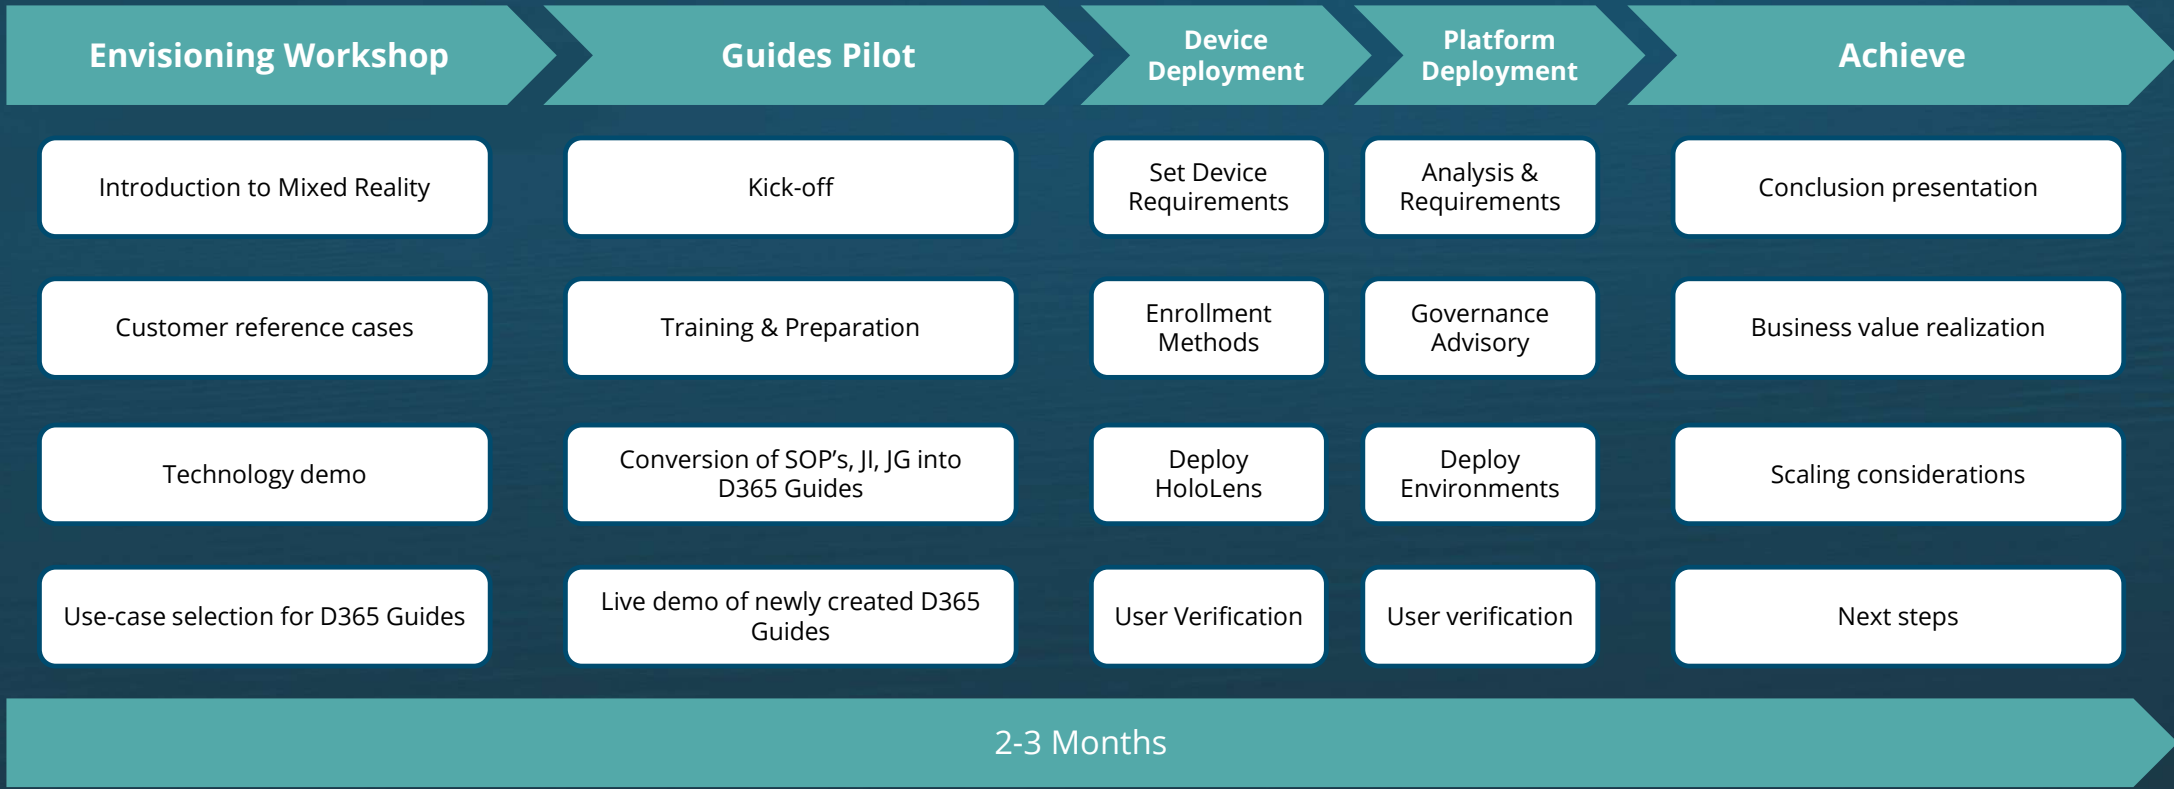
Envisioning Workshop

Introduction to Mixed Reality

Customer reference cases

Technology demo

Use-case selection for D365 Guides

Guides Pilot

Kick-off

Training & Preparation

Conversion of SOP’s, JI, JG into D365 Guides

Live demo of newly created D365 Guides

Device Deployment

Set Device Requirements

Enrollment Methods

Deploy HoloLens

User Verification

Platform Deployment

Analysis & Requirements

Governance Advisory

Deploy Environments

User verification

Achieve

Conclusion presentation

Business value realization

Scaling considerations

Next steps

2-3 Months